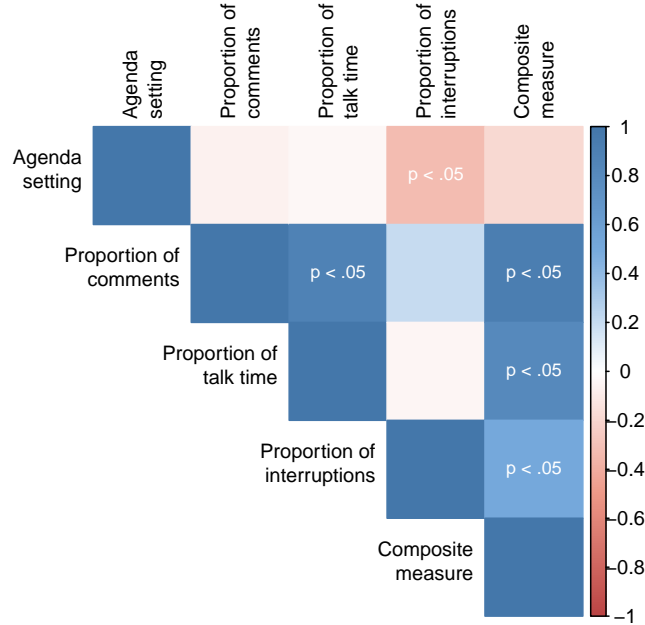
Agenda setting

Proportion of comments

Proportion of talk time

Proportion of interruptions

Composite measure

Agenda setting

p < .05

Proportion of comments

p < .05

p < .05

Proportion of talk time

p < .05

Proportion of interruptions

p < .05

Composite measure

1
0.8
0.6
0.4
0.2
0
−0.2
−0.4
−0.6
−0.8
−1